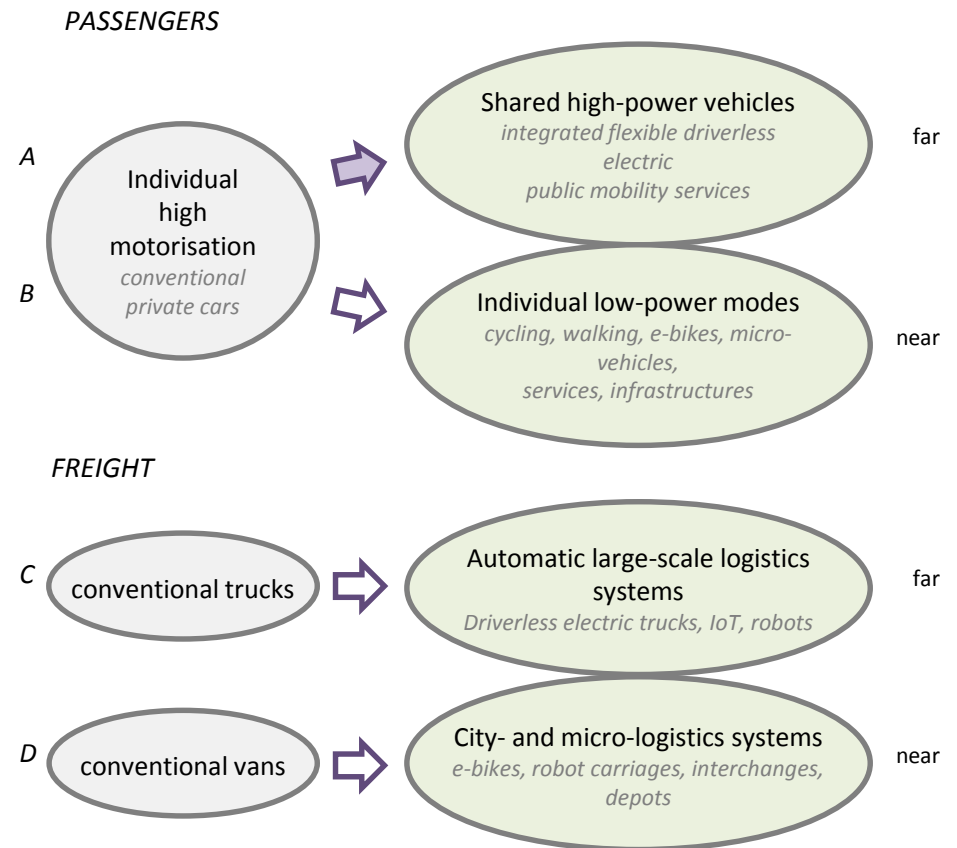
PASSENGERS

A

B

Individual high motorisation
conventional private cars

Shared high-power vehicles
integrated flexible driverless electric public mobility services

far

Individual low-power modes
cycling, walking, e-bikes, micro-vehicles, services, infrastructures

near

FREIGHT

C

conventional trucks

Automatic large-scale logistics systems
Driverless electric trucks, IoT, robots

far

D

conventional vans

City- and micro-logistics systems
e-bikes, robot carriages, interchanges, depots

near